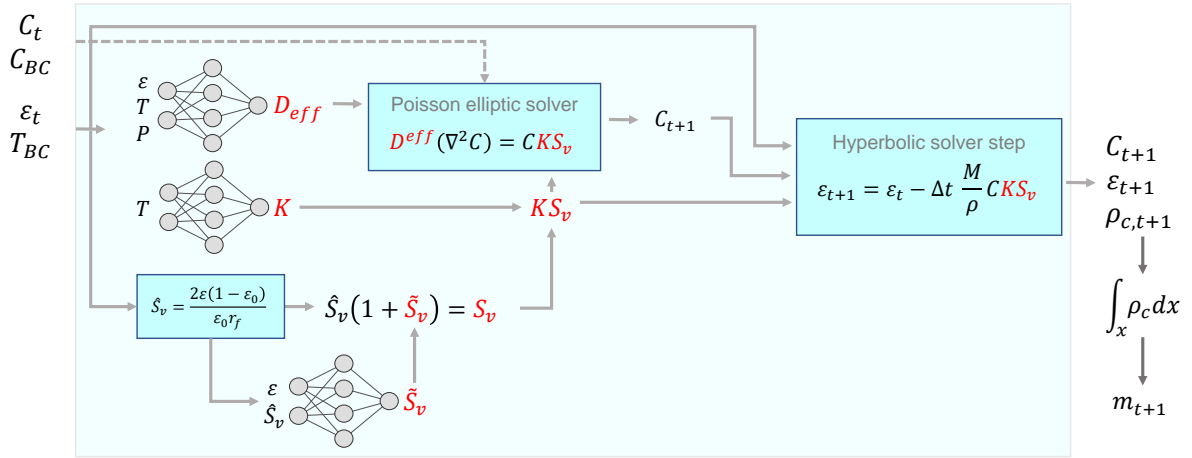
$C_t$
$C_{BC}$
$\varepsilon_t$
$T_{BC}$

$\varepsilon$
$T$
$P$
$D_{eff}$

Poisson elliptic solver
$D^{eff}(\nabla^2 C) = C KS_v$

$C_{t+1}$

Hyperbolic solver step
$\varepsilon_{t+1} = \varepsilon_t - \Delta t \frac{M}{\rho} C KS_v$

$C_{t+1}$
$\varepsilon_{t+1}$
$\rho_{c,t+1}$

$T$
$K$
$KS_v$

$\hat{S}_v = \frac{2\varepsilon(1-\varepsilon_0)}{\varepsilon_0 r_f}$

$\hat{S}_v(1 + \tilde{S}_v) = S_v$

$\int_x \rho_c dx$

$\varepsilon$
$\hat{S}_v$
$\tilde{S}_v$

$m_{t+1}$